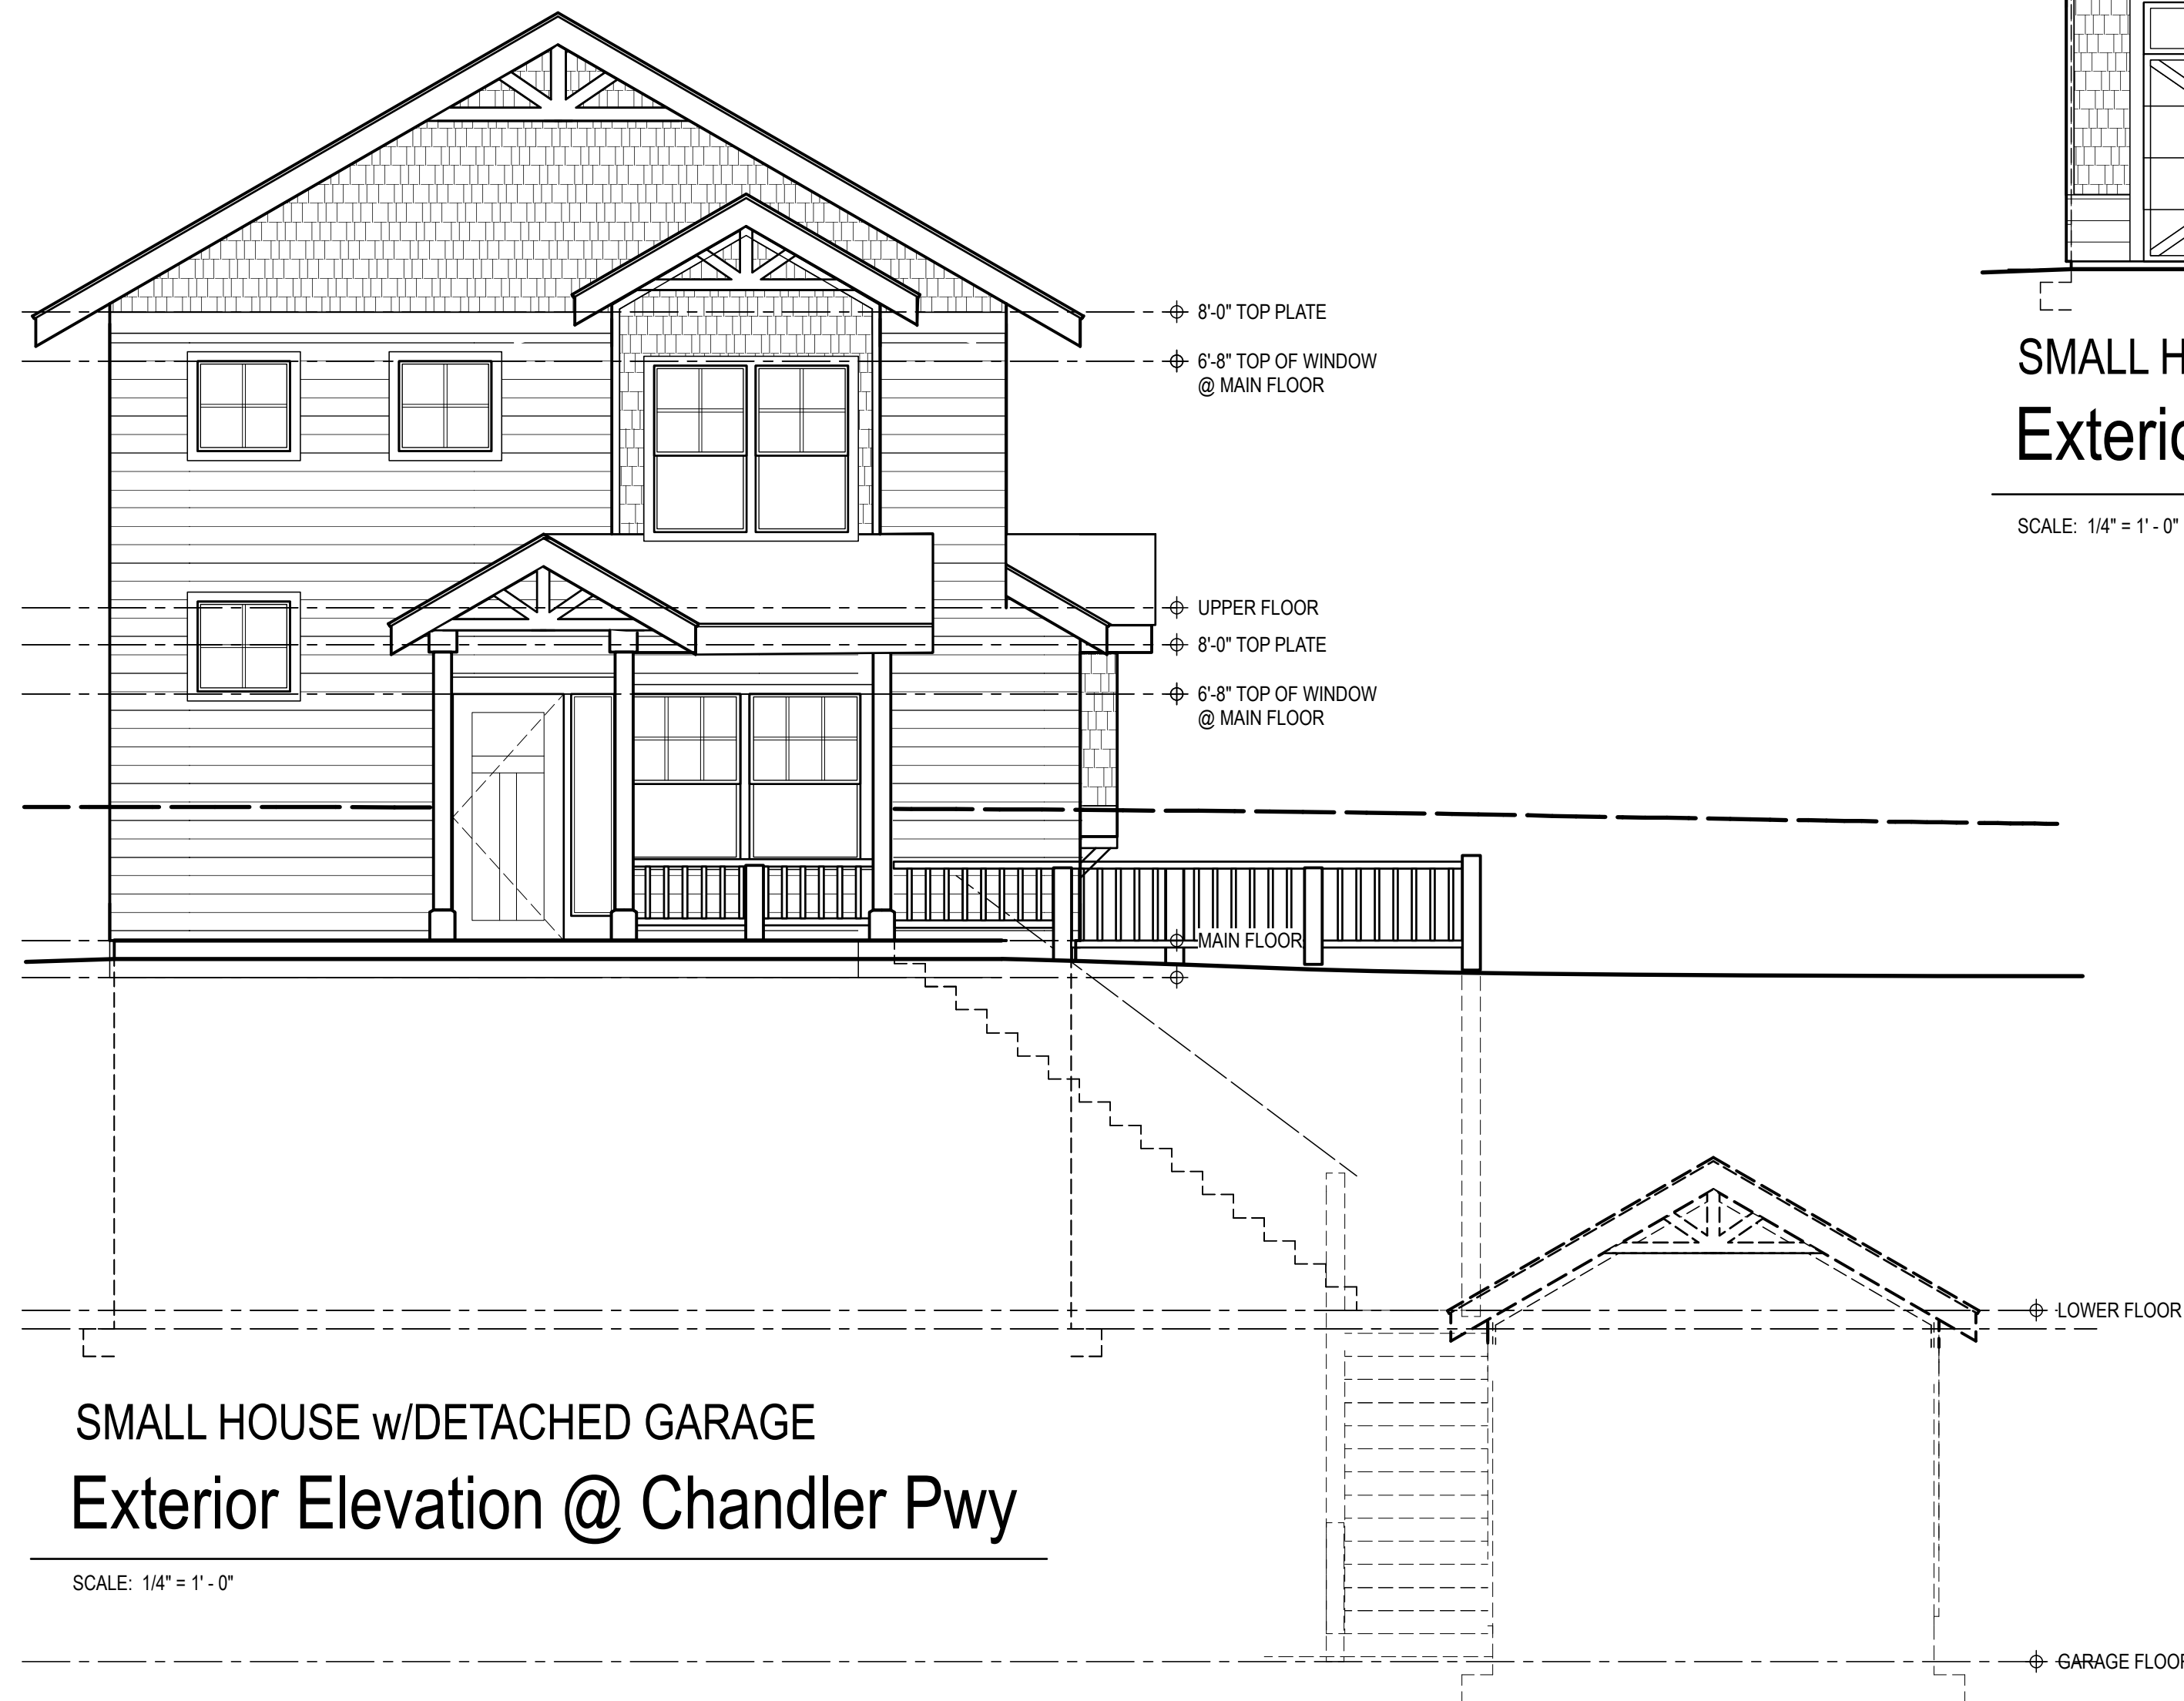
8'-0" TOP PLATE

6'-8" TOP OF WINDOW @ MAIN FLOOR

SMALL H

Exteri

SCALE: 1/4" = 1' - 0"

UPPER FLOOR

8'-0" TOP PLATE

6'-8" TOP OF WINDOW @ MAIN FLOOR

MAIN FLOOR

LOWER FLOOR

SMALL HOUSE w/DETACHED GARAGE

Exterior Elevation @ Chandler Pwy

SCALE: 1/4" = 1' - 0"

GARAGE FLOO